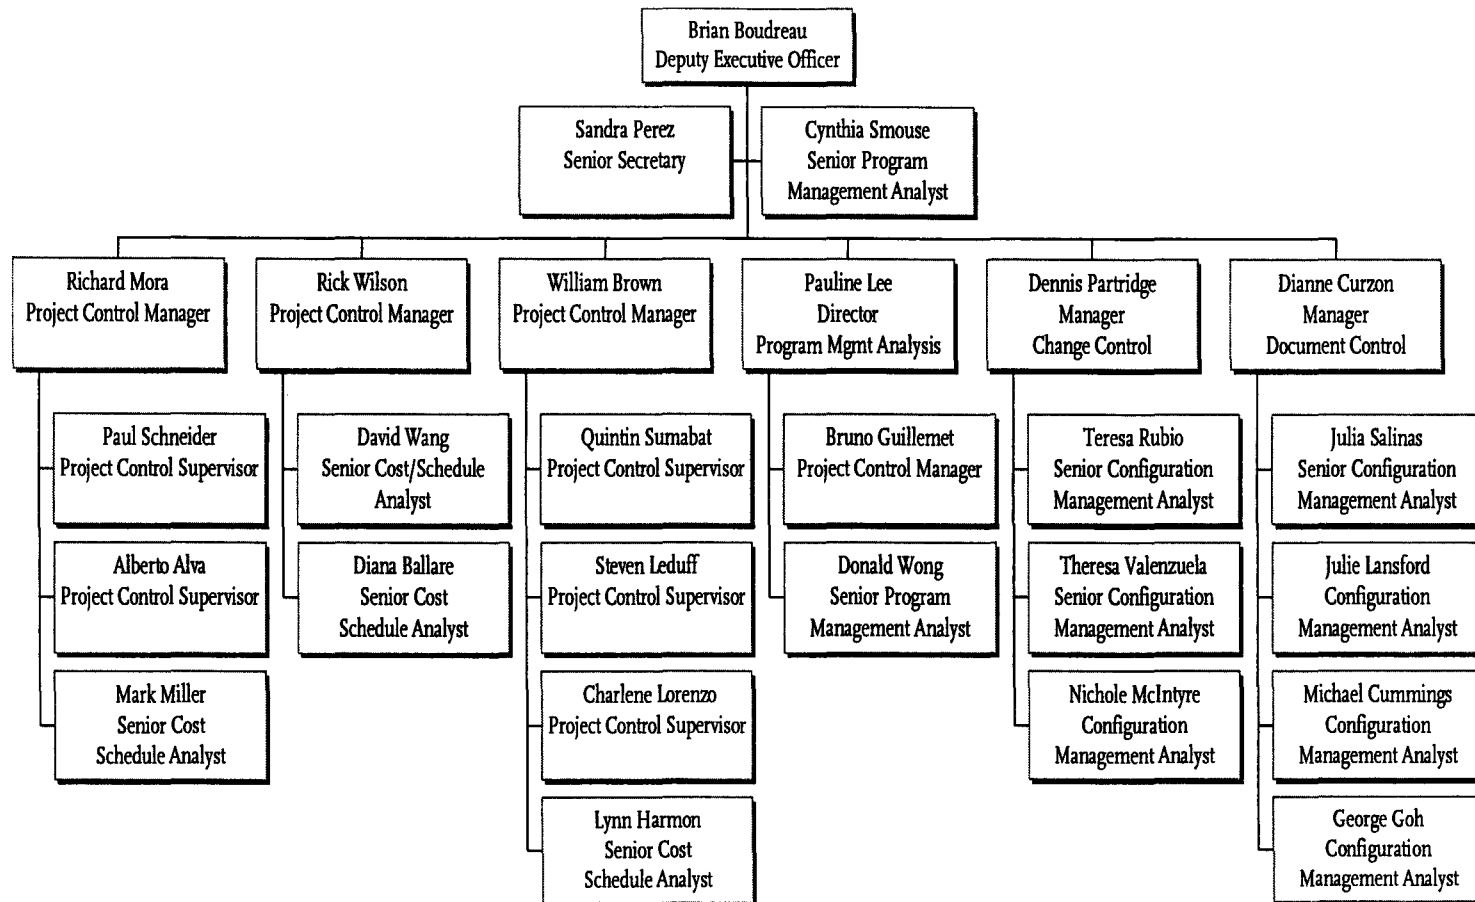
Brian Boudreau
Deputy Executive Officer

Sandra Perez
Senior Secretary

Cynthia Smouse
Senior Program Management Analyst

Richard Mora
Project Control Manager

Rick Wilson
Project Control Manager

William Brown
Project Control Manager

Pauline Lee
Director
Program Mgmt Analysis

Dennis Partridge
Manager
Change Control

Dianne Curzon
Manager
Document Control

Paul Schneider
Project Control Supervisor

Alberto Alva
Project Control Supervisor

Mark Miller
Senior Cost Schedule Analyst

David Wang
Senior Cost/Schedule Analyst

Diana Ballare
Senior Cost Schedule Analyst

Quintin Sumabat
Project Control Supervisor

Steven Leduff
Project Control Supervisor

Charlene Lorenzo
Project Control Supervisor

Lynn Harmon
Senior Cost Schedule Analyst

Bruno Guillemet
Project Control Manager

Donald Wong
Senior Program Management Analyst

Teresa Rubio
Senior Configuration Management Analyst

Theresa Valenzuela
Senior Configuration Management Analyst

Nichole McIntyre
Configuration Management Analyst

Julia Salinas
Senior Configuration Management Analyst

Julie Lansford
Configuration Management Analyst

Michael Cummings
Configuration Management Analyst

George Goh
Configuration Management Analyst